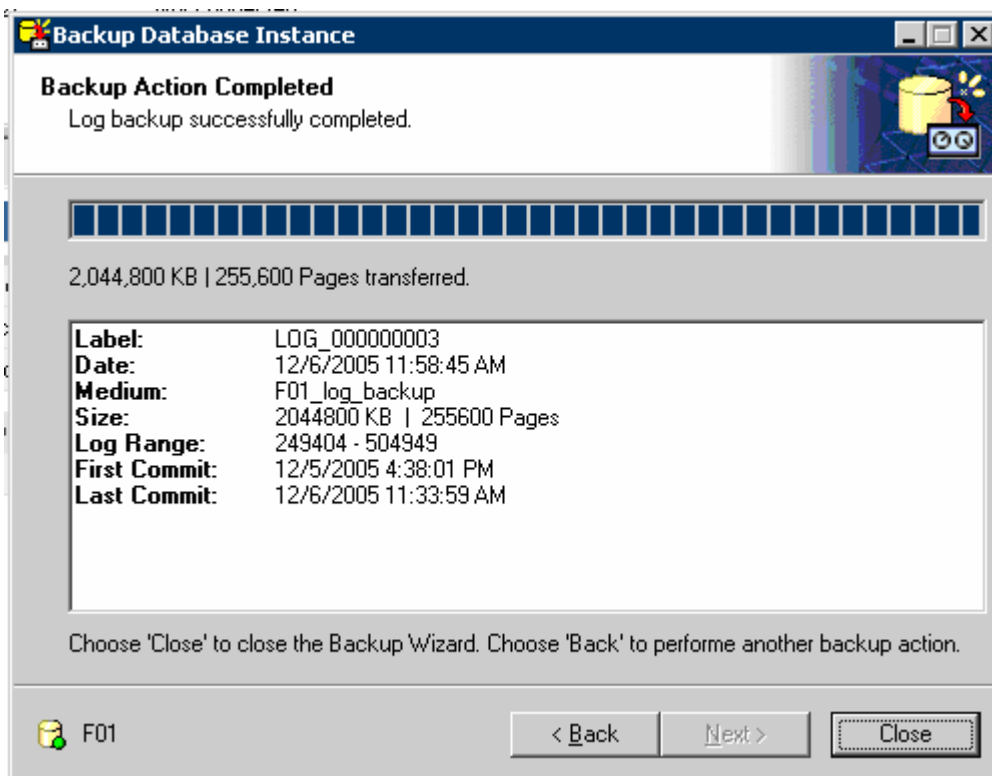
Backup Database Instance

Backup Action Completed
Log backup successfully completed.

2,044,800 KB | 255,600 Pages transferred.

| | |
|---|---|
| **Label:** | LOG_000000003 |
| **Date:** | 12/6/2005 11:58:45 AM |
| **Medium:** | F01_log_backup |
| **Size:** | 2044800 KB \| 255600 Pages |
| **Log Range:** | 249404 - 504949 |
| **First Commit:** | 12/5/2005 4:38:01 PM |
| **Last Commit:** | 12/6/2005 11:33:59 AM |

Choose 'Close' to close the Backup Wizard. Choose 'Back' to performe another backup action.

F01

< Back

Next >

Close